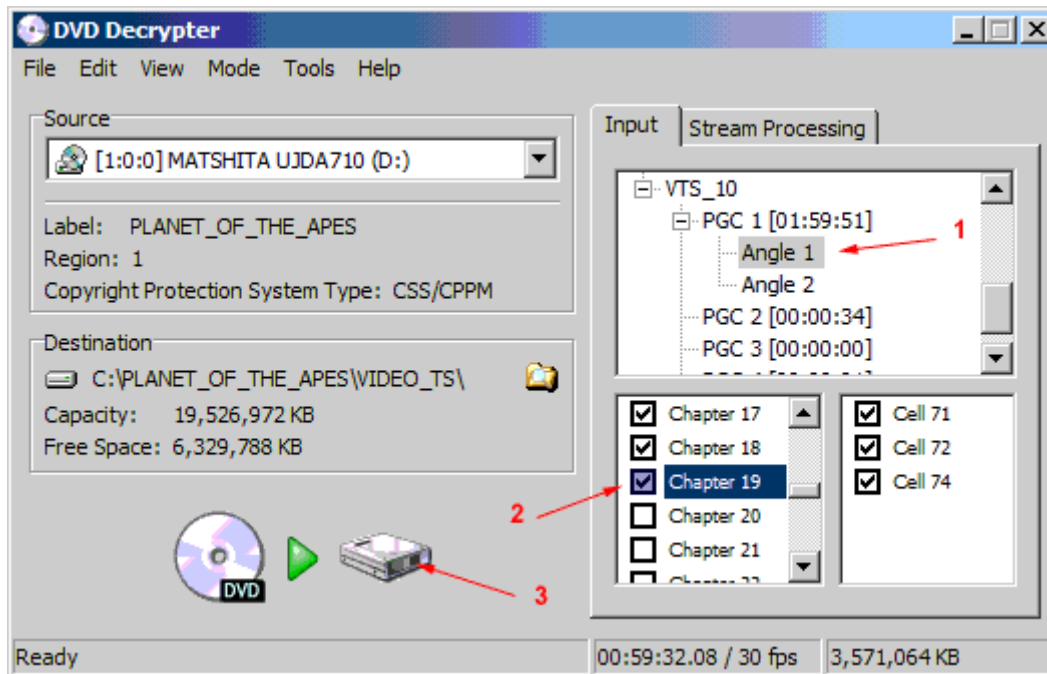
DVD Decrypter

File Edit View Mode Tools Help

Source

[1:0:0] MATSHITA UJDA710 (D:)

Label: PLANET_OF_THE_APES
Region: 1
Copyright Protection System Type: CSS/CPPM

Destination

C:\PLANET_OF_THE_APES\VIDEO_TS\
Capacity: 19,526,972 KB
Free Space: 6,329,788 KB

DVD

Input | Stream Processing

VTS_10
PGC 1 [01:59:51]
Angle 1
Angle 2
PGC 2 [00:00:34]
PGC 3 [00:00:00]
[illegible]

1

Chapter 17
Chapter 18
Chapter 19
Chapter 20
Chapter 21
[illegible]

Cell 71
Cell 72
Cell 74

2

3

Ready | 00:59:32.08 / 30 fps | 3,571,064 KB